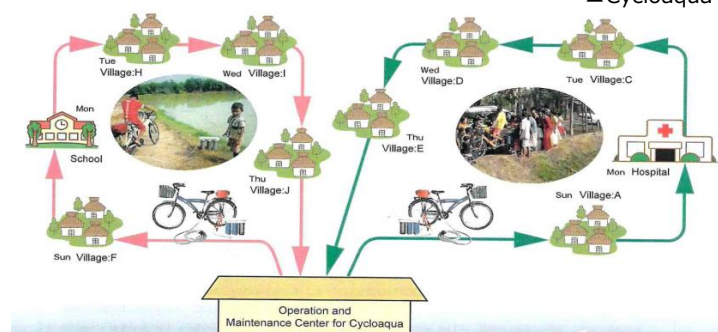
Cycloaqua

Tue
Village:H

Wed Village:I

Mon

School

Thu
Village:J

Sun Village:F

Wed
Village:D

Tue Village:C

Thu
Village:E

Mon Hospital

Sun Village:A

Operation and
Maintenance Center for Cycloaqua